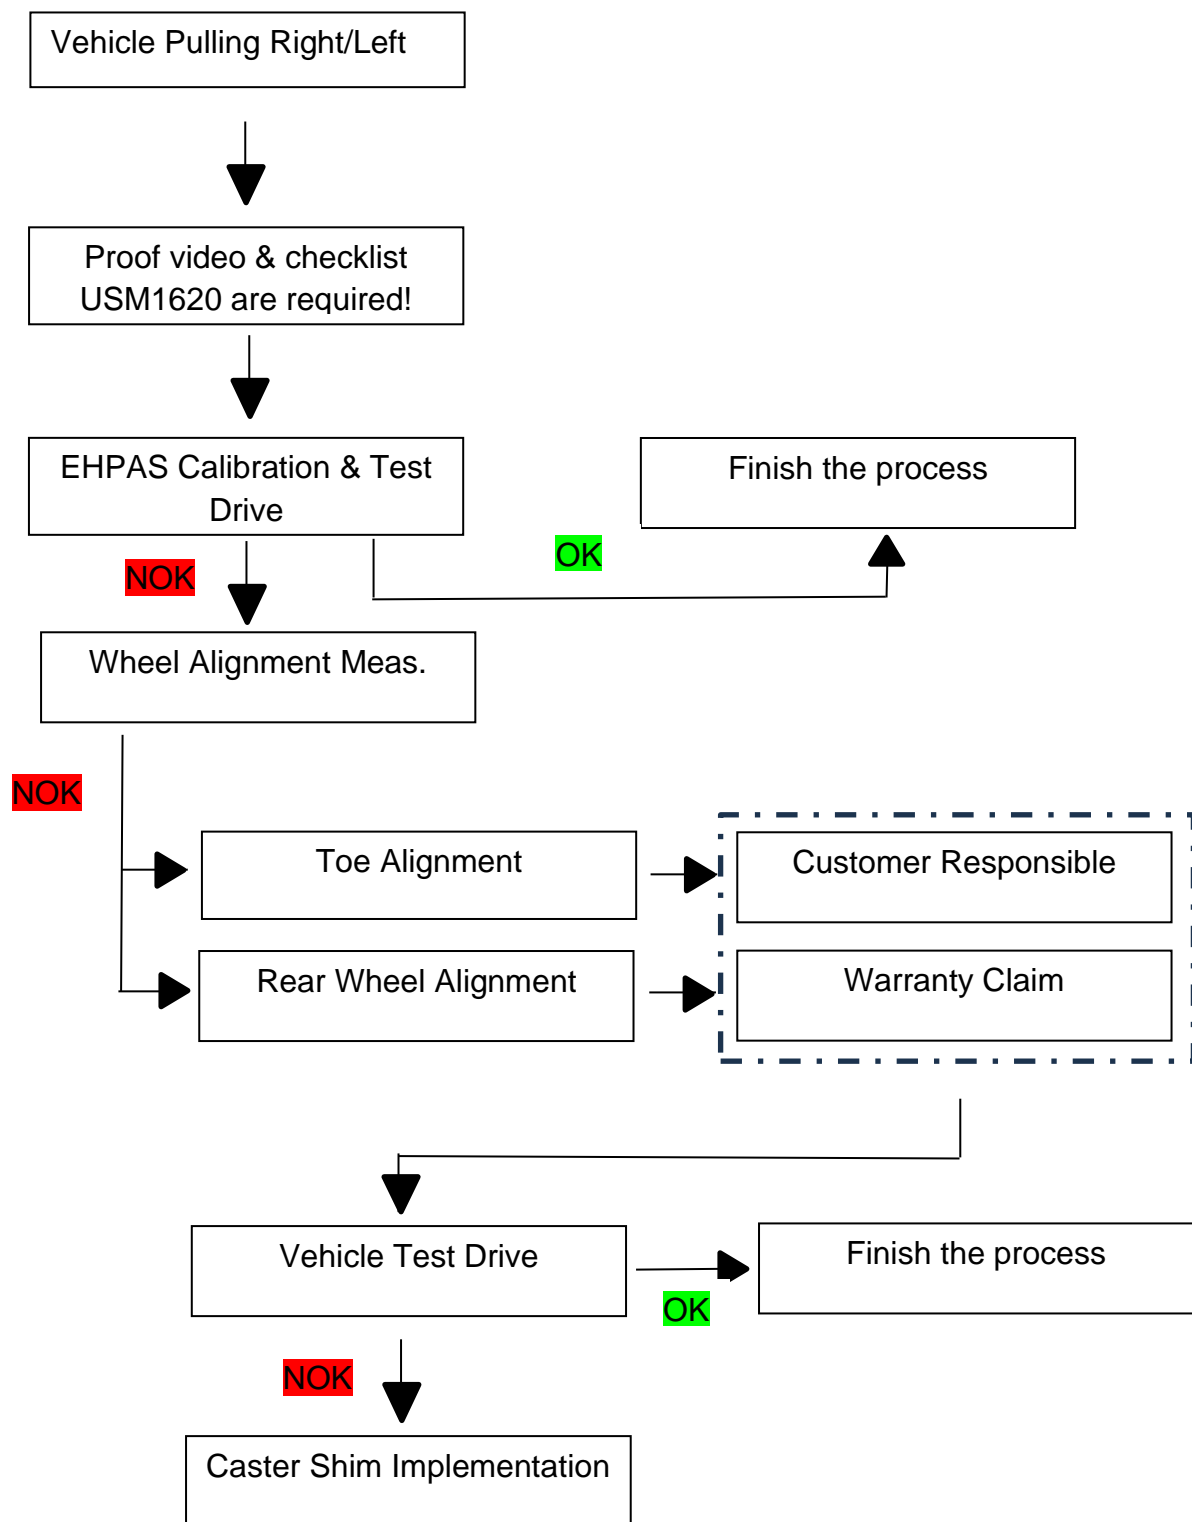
Vehicle Pulling Right/Left

Proof video & checklist USM1620 are required!

EHPAS Calibration & Test Drive

Finish the process

OK

NOK

Wheel Alignment Meas.

NOK

Toe Alignment

Customer Responsible

Rear Wheel Alignment

Warranty Claim

Vehicle Test Drive

Finish the process

OK

NOK

Caster Shim Implementation